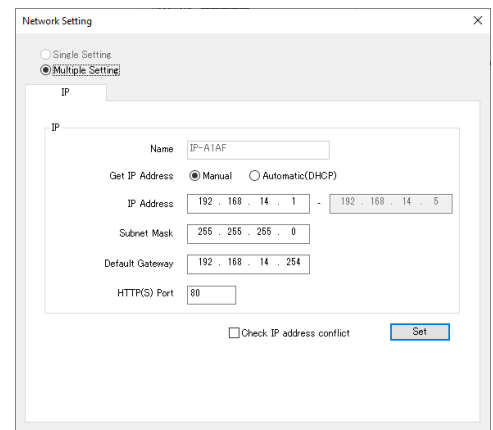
Network Setting

×

Single Setting
Multiple Setting

IP

IP

Name IP-A1AF

Get IP Address Manual Automatic(DHCP)

IP Address 192 . 168 . 14 . 1 - 192 . 168 . 14 . 5

Subnet Mask 255 . 255 . 255 . 0

Default Gateway 192 . 168 . 14 . 254

HTTP(S) Port 80

Check IP address conflict

Set